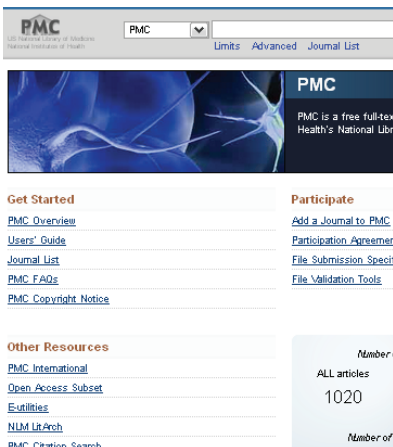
PMC
US National Library of Medicine
National Institutes of Health

PMC

Limits Advanced Journal List

PMC

PMC is a free full-tex
Health's National Libr

Get Started

PMC Overview

Users' Guide

Journal List

PMC FAQs

PMC Copyright Notice

Participate

Add a Journal to PMC

Participation Agreemer

File Submission Specif

File Validation Tools

Other Resources

PMC International

Open Access Subset

E-utilities

NLM LitArch

PMC Citation Search

Number o

ALL articles

1020

Number of